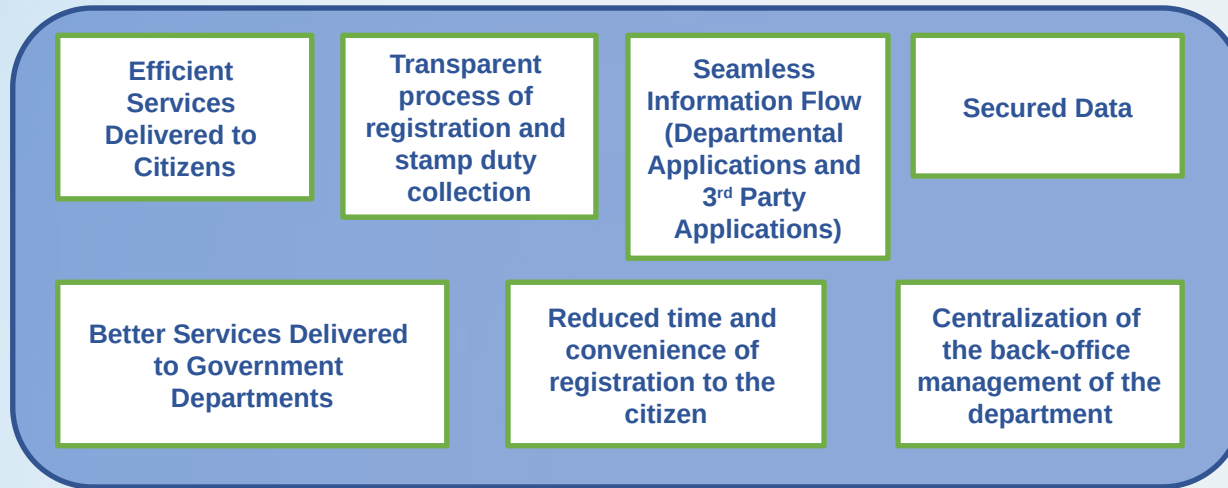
Efficient Services Delivered to Citizens

Transparent process of registration and stamp duty collection

Seamless Information Flow (Departmental Applications and 3$^{rd}$ Party Applications)

Secured Data

Better Services Delivered to Government Departments

Reduced time and convenience of registration to the citizen

Centralization of the back-office management of the department